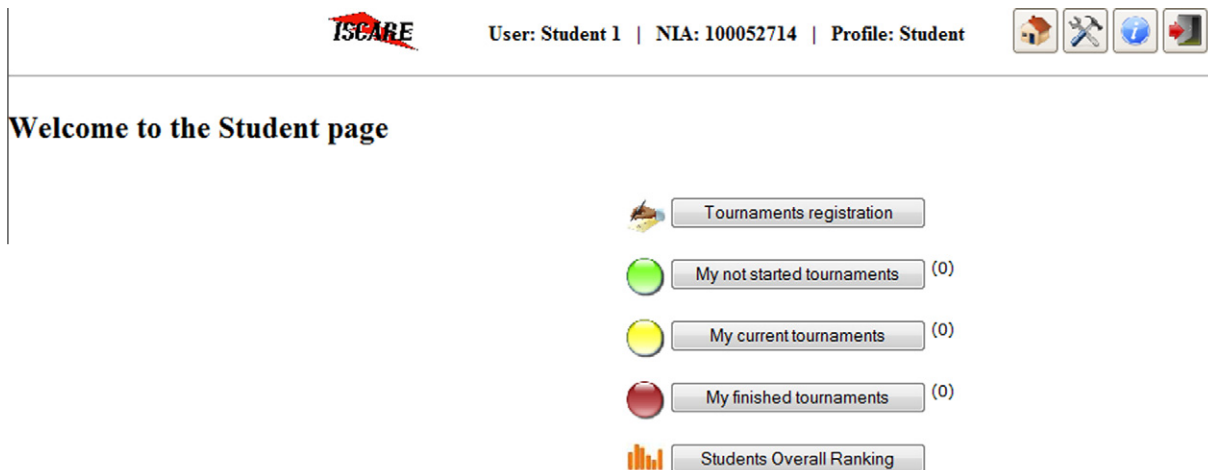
ISCARE User: Student 1 | NIA: 100052714 | Profile: Student

Welcome to the Student page

Tournaments registration

My not started tournaments (0)

My current tournaments (0)

My finished tournaments (0)

Students Overall Ranking